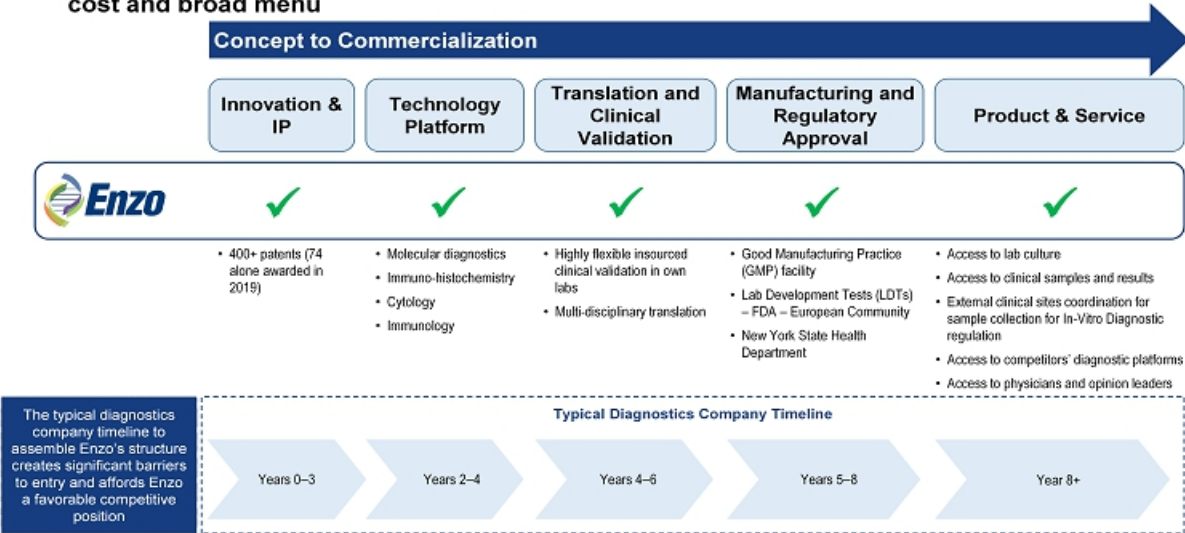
cost and broad menu

Concept to Commercialization

Innovation & IP

Technology Platform

Translation and Clinical Validation

Manufacturing and Regulatory Approval

Product & Service

Enzo

• 400+ patents (74 alone awarded in 2019)

• Molecular diagnostics
• Immuno-histochemistry
• Cytology
• Immunology

• Highly flexible insourced clinical validation in own labs
• Multi-disciplinary translation

• Good Manufacturing Practice (GMP) facility
• Lab Development Tests (LDTs) – FDA – European Community
• New York State Health Department

• Access to lab culture
• Access to clinical samples and results
• External clinical sites coordination for sample collection for In-Vitro Diagnostic regulation
• Access to competitors' diagnostic platforms
• Access to physicians and opinion leaders

The typical diagnostics company timeline to assemble Enzo's structure creates significant barriers to entry and affords Enzo a favorable competitive position

Typical Diagnostics Company Timeline

Years 0–3

Years 2–4

Years 4–6

Years 5–8

Year 8+